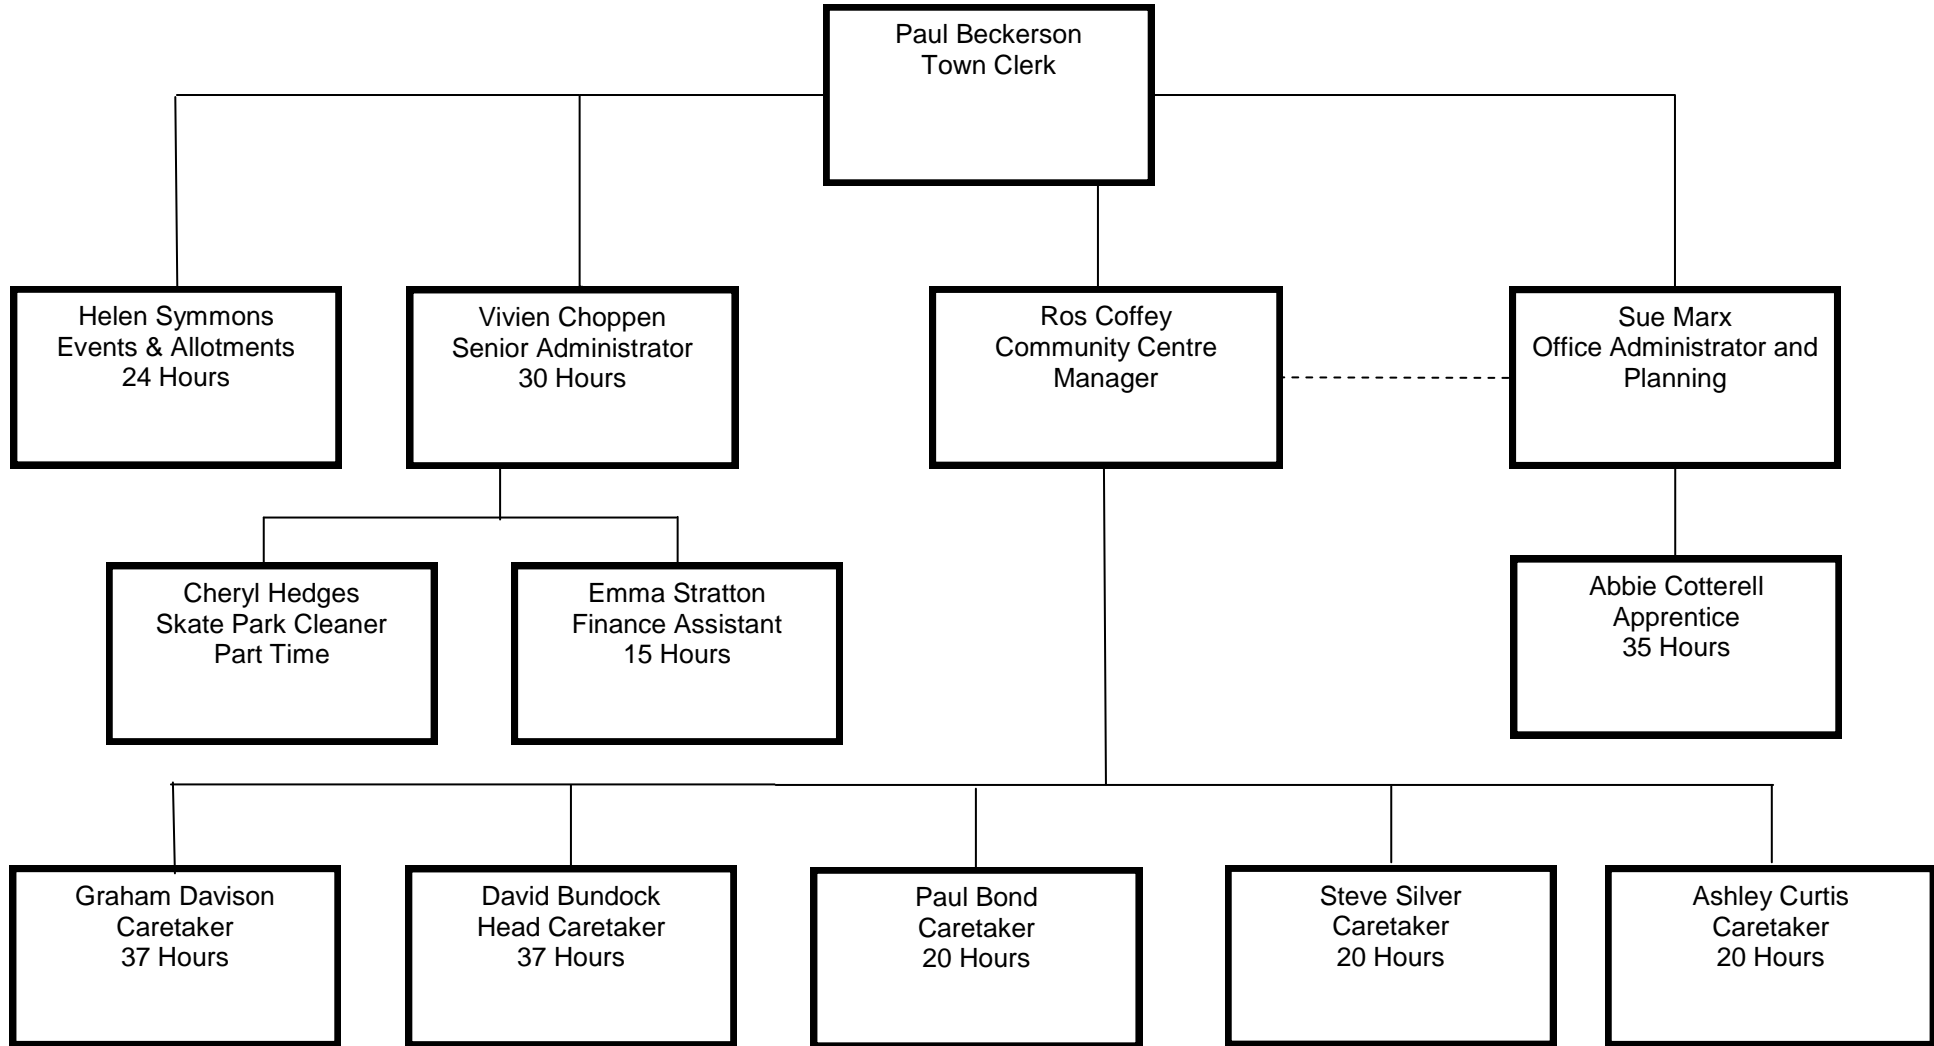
Paul Beckerson
Town Clerk

Helen Symmons
Events & Allotments
24 Hours

Vivien Choppen
Senior Administrator
30 Hours

Ros Coffey
Community Centre
Manager

Sue Marx
Office Administrator and Planning

Cheryl Hedges
Skate Park Cleaner
Part Time

Emma Stratton
Finance Assistant
15 Hours

Abbie Cotterell
Apprentice
35 Hours

Graham Davison
Caretaker
37 Hours

David Bundock
Head Caretaker
37 Hours

Paul Bond
Caretaker
20 Hours

Steve Silver
Caretaker
20 Hours

Ashley Curtis
Caretaker
20 Hours